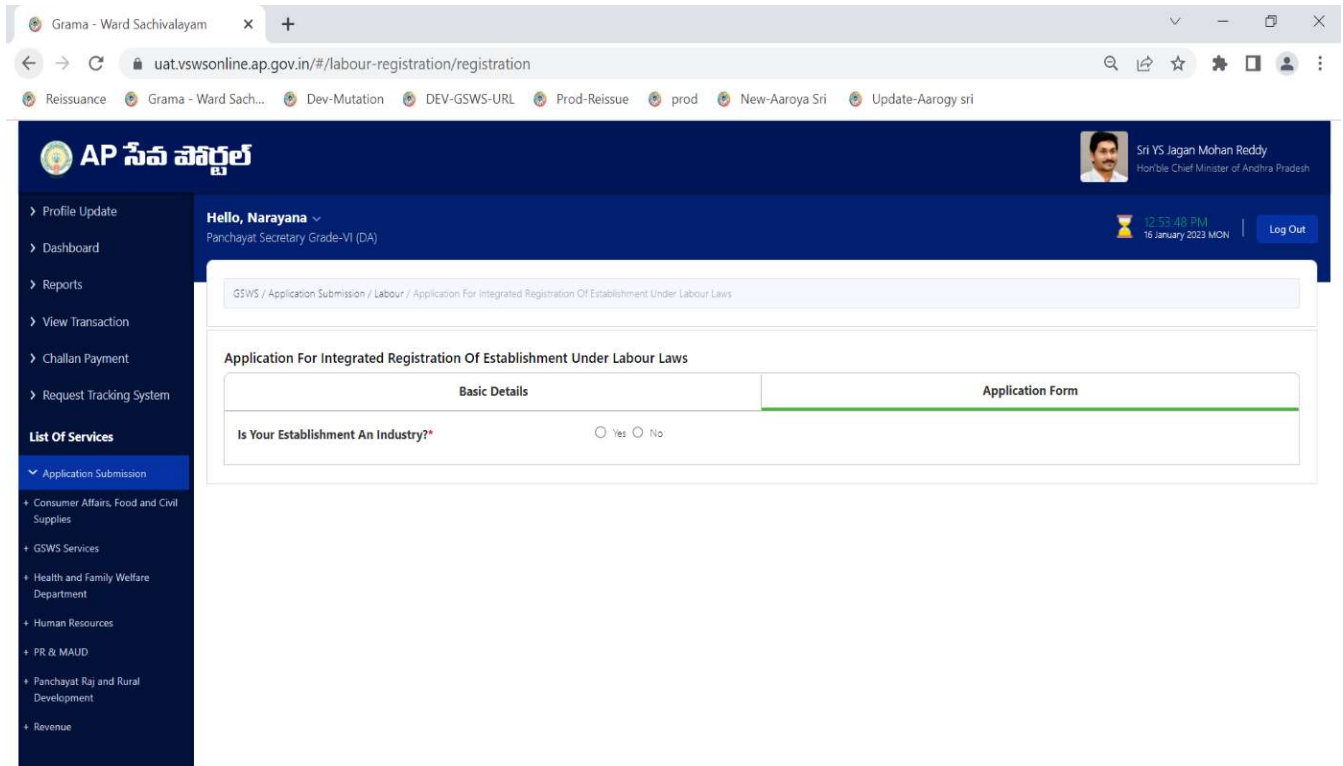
Grama - Ward Sachivalayam × +

uat.vswsonline.ap.gov.in/#/labour-registration/registration

Reissuance Grama - Ward Sach... Dev-Mutation DEV-GSWS-URL Prod-Reissue prod New-Aaroya Sri Update-Aarogy sri

AP సేవ పోర్టల్

Sri YS Jagan Mohan Reddy
Hon'ble Chief Minister of Andhra Pradesh

> Profile Update
> Dashboard
> Reports
> View Transaction
> Challan Payment
> Request Tracking System

List Of Services

Application Submission
+ Consumer Affairs, Food and Civil Supplies
+ GSWS Services
+ Health and Family Welfare Department
+ Human Resources
+ PR & MAUD
+ Panchayat Raj and Rural Development
+ Revenue

Hello, Narayana
Panchayat Secretary Grade-VI (DA)

12:53:48 PM
16 January 2023 MON

Log Out

GSWS / Application Submission / Labour / Application For Integrated Registration Of Establishment Under Labour Laws

Application For Integrated Registration Of Establishment Under Labour Laws

Basic Details

Application Form

Is Your Establishment An Industry?*

Yes No